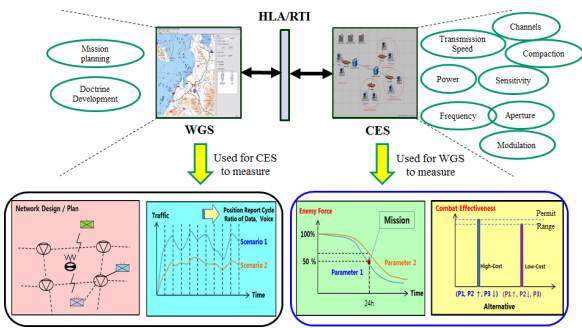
HLA/RTI

Mission planning

Doctrine Development

WGS

Transmission Speed

Channels

Compaction

Power

Sensitivity

Frequency

Aperture

Modulation

CES

Used for CES to measure

Used for WGS to measure

Network Design / Plan

Traffic

Position Report Cycle Ratio of Data, Voice

Scenario 1

Scenario 2

Time

Enemy Force

Mission

100%

50 %

Parameter 1

Parameter 2

24h

Time

Combat Effectiveness

Permit Range

High-Cost

Low-Cost

(P1, P2 ↑, P3 ↓)

(P1↑, P2↓, P3)

Alternative